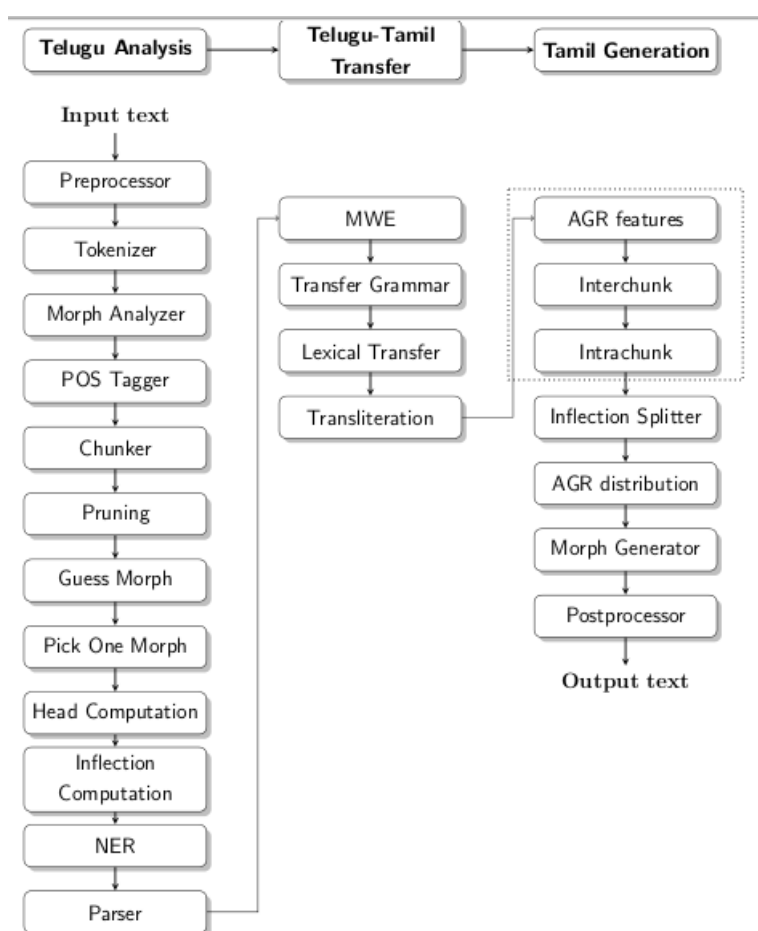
Telugu Analysis

Telugu-Tamil Transfer

Tamil Generation

Input text

Preprocessor

Tokenizer

Morph Analyzer

POS Tagger

Chunker

Pruning

Guess Morph

Pick One Morph

Head Computation

Inflection Computation

NER

Parser

MWE

Transfer Grammar

Lexical Transfer

Transliteration

AGR features

Interchunk

Intrachunk

Inflection Splitter

AGR distribution

Morph Generator

Postprocessor

Output text